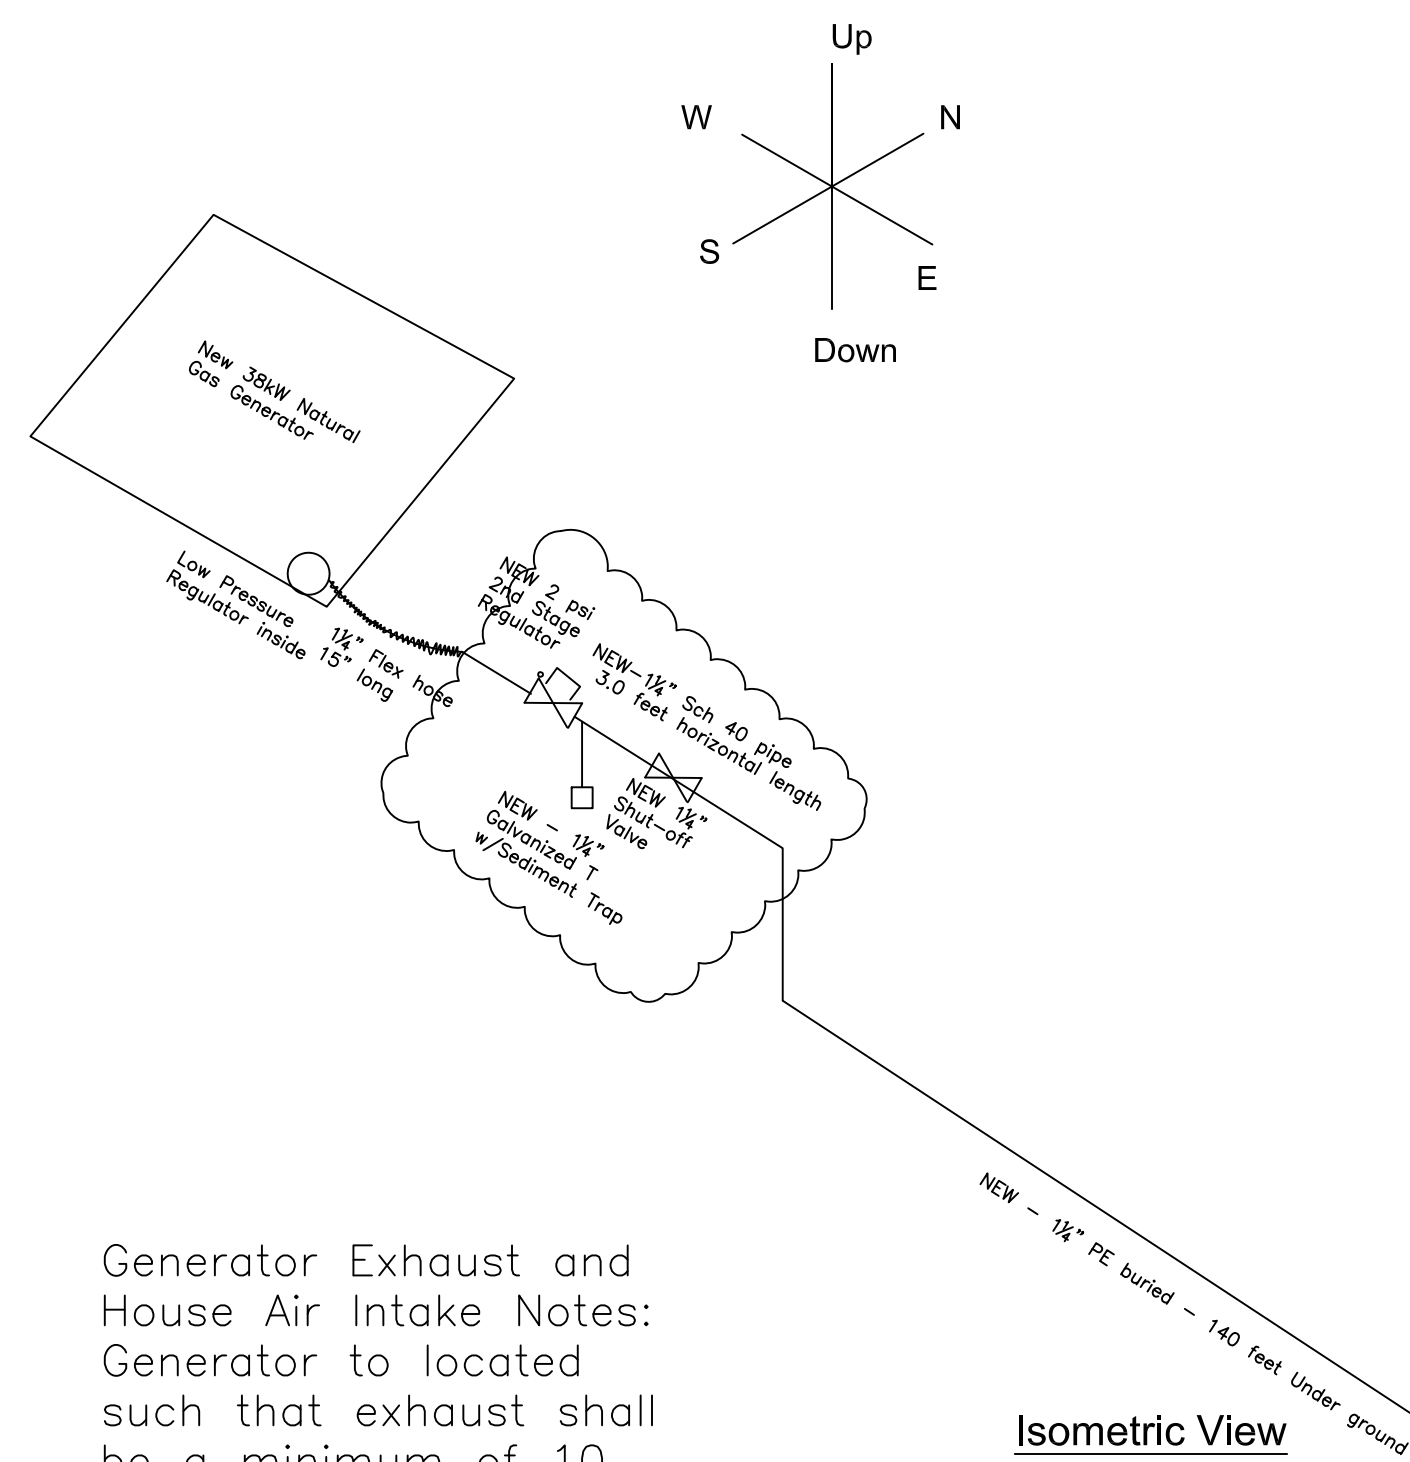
Up

W

N

S

E

Down

New 38kW Natural Gas Generator

Low Pressure Regulator inside

1¼" Flex hose 15" long

NEW 2 psi 2nd Stage Regulator

NEW–1¼" Sch 40 pipe 3.0 feet horizontal length

NEW 1¼" Shut–off Valve

NEW – 1¼" Galvanized T w/Sediment Trap

NEW – 1¼" PE buried – 140 feet Under ground

Generator Exhaust and House Air Intake Notes: Generator to located such that exhaust shall be a minimum of 10 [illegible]

Isometric View